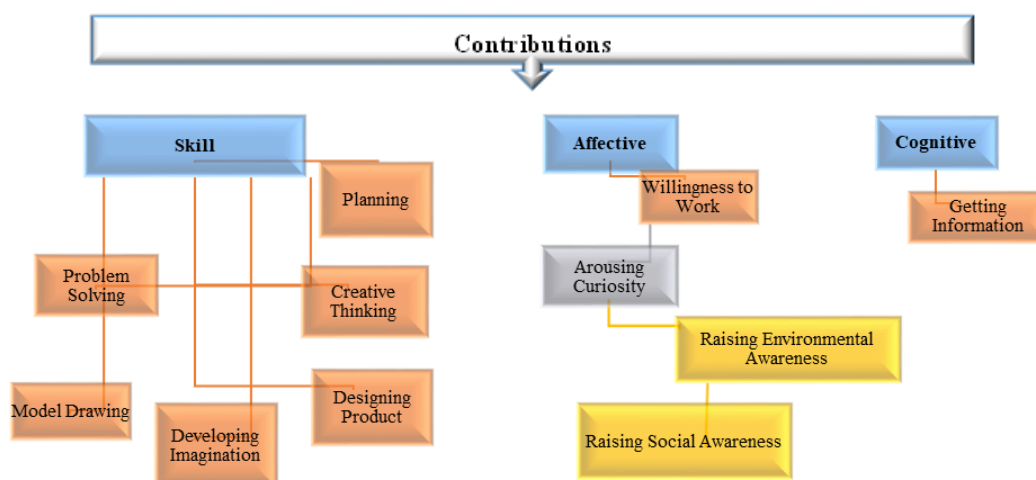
Contributions

Skill

Planning

Problem Solving

Creative Thinking

Model Drawing

Developing Imagination

Designing Product

Affective

Willingness to Work

Arousing Curiosity

Raising Environmental Awareness

Raising Social Awareness

Cognitive

Getting Information